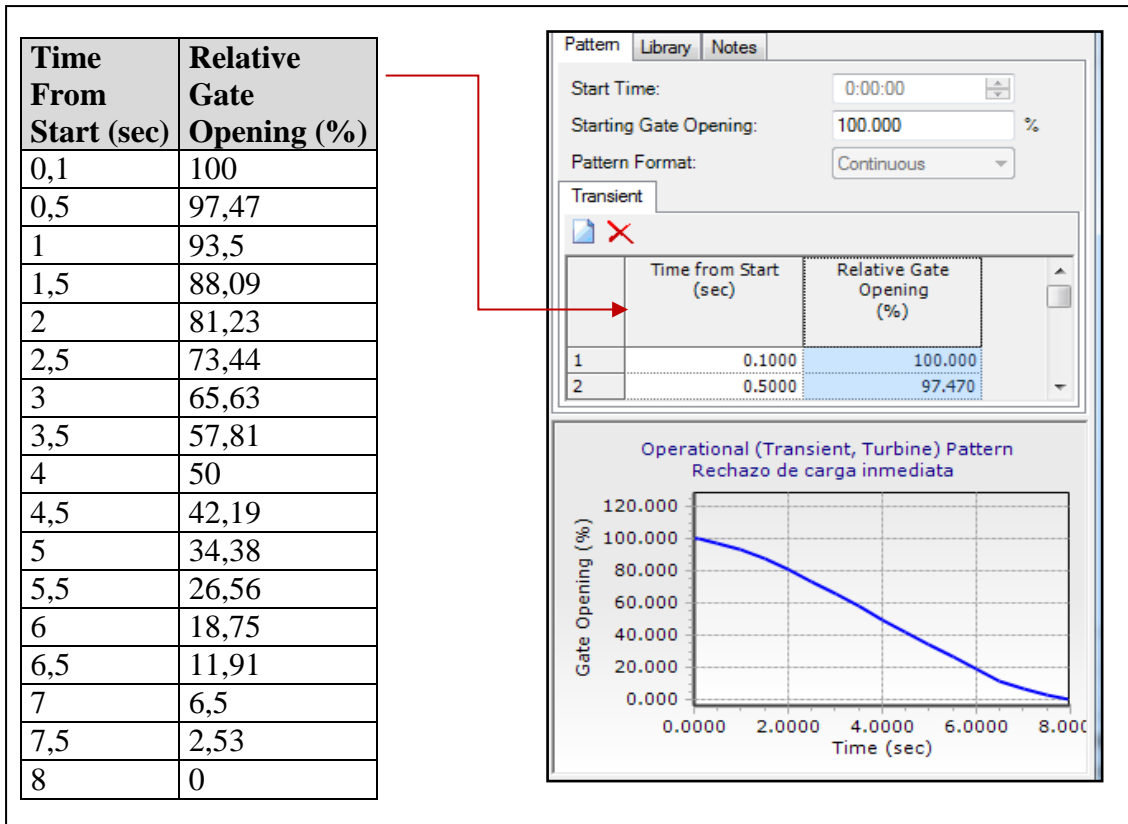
| Time From Start (sec) | Relative Gate Opening (%) |
|---|---|
| 0,1 | 100 |
| 0,5 | 97,47 |
| 1 | 93,5 |
| 1,5 | 88,09 |
| 2 | 81,23 |
| 2,5 | 73,44 |
| 3 | 65,63 |
| 3,5 | 57,81 |
| 4 | 50 |
| 4,5 | 42,19 |
| 5 | 34,38 |
| 5,5 | 26,56 |
| 6 | 18,75 |
| 6,5 | 11,91 |
| 7 | 6,5 |
| 7,5 | 2,53 |
| 8 | 0 |

Pattern Library Notes

Start Time: 0:00:00

Starting Gate Opening: 100.000 %

Pattern Format: Continuous

Transient

| | Time from Start (sec) | Relative Gate Opening (%) |
|---|---|---|
| 1 | 0.1000 | 100.000 |
| 2 | 0.5000 | 97.470 |

Operational (Transient, Turbine) Pattern
Rechazo de carga inmediata

Gate Opening (%)

120.000
100.000
80.000
60.000
40.000
20.000
0.000

0.0000 2.0000 4.0000 6.0000 8.00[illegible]

Time (sec)